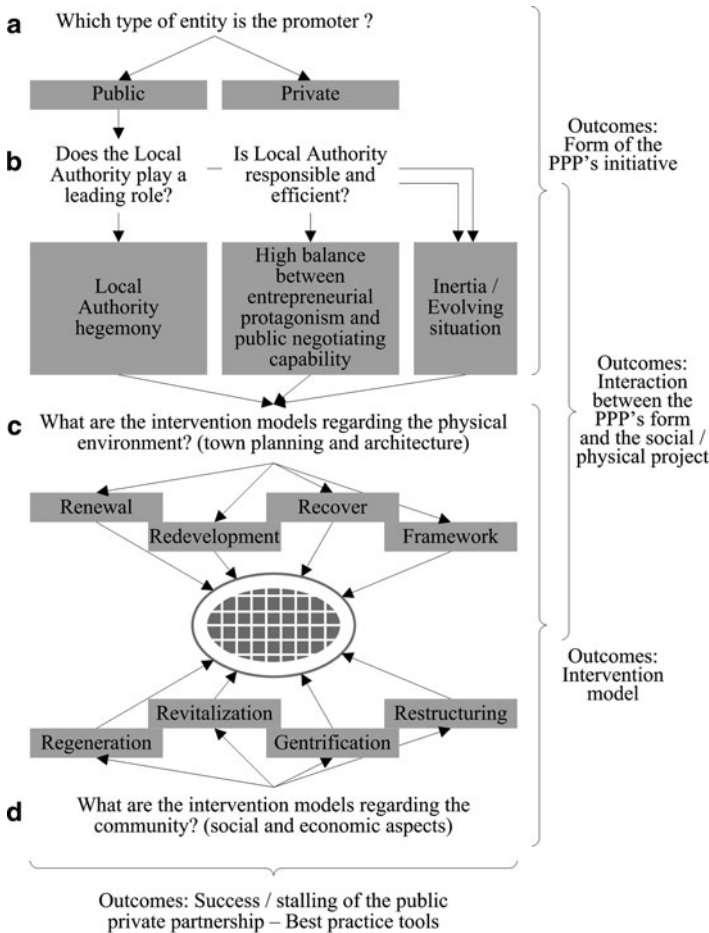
a Which type of entity is the promoter ?

Public

Private

b Does the Local Authority play a leading role?

Is Local Authority responsible and efficient?

Outcomes: Form of the PPP's initiative

Local Authority hegemony

High balance between entrepreneurial protagonism and public negotiating capability

Inertia / Evolving situation

Outcomes: Interaction between the PPP's form and the social / physical project

c What are the intervention models regarding the physical environment? (town planning and architecture)

Renewal

Redevelopment

Recover

Framework

Outcomes: Intervention model

Revitalization

Restructuring

Regeneration

Gentrification

d What are the intervention models regarding the community? (social and economic aspects)

Outcomes: Success / stalling of the public private partnership – Best practice tools